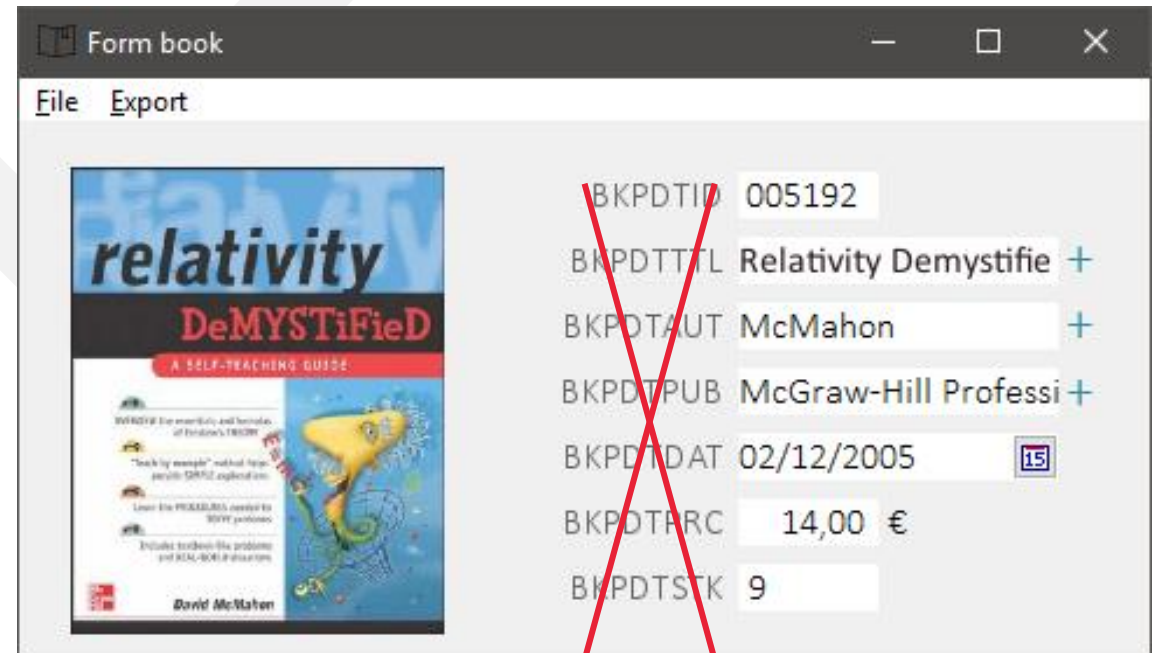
Form book

File Export

relativity
DeMYSTiFieD
A SELF-TEACHING GUIDE
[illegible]
David McMahon

BKPDTID 005192
BKPDTTTL Relativity Demystifie +
BKPDTAUT McMahon +
BKPDTPUB McGraw-Hill Professi +
BKPDTDAT 02/12/2005 15
BKPDTPRC 14,00 €
BKPDTSTK 9